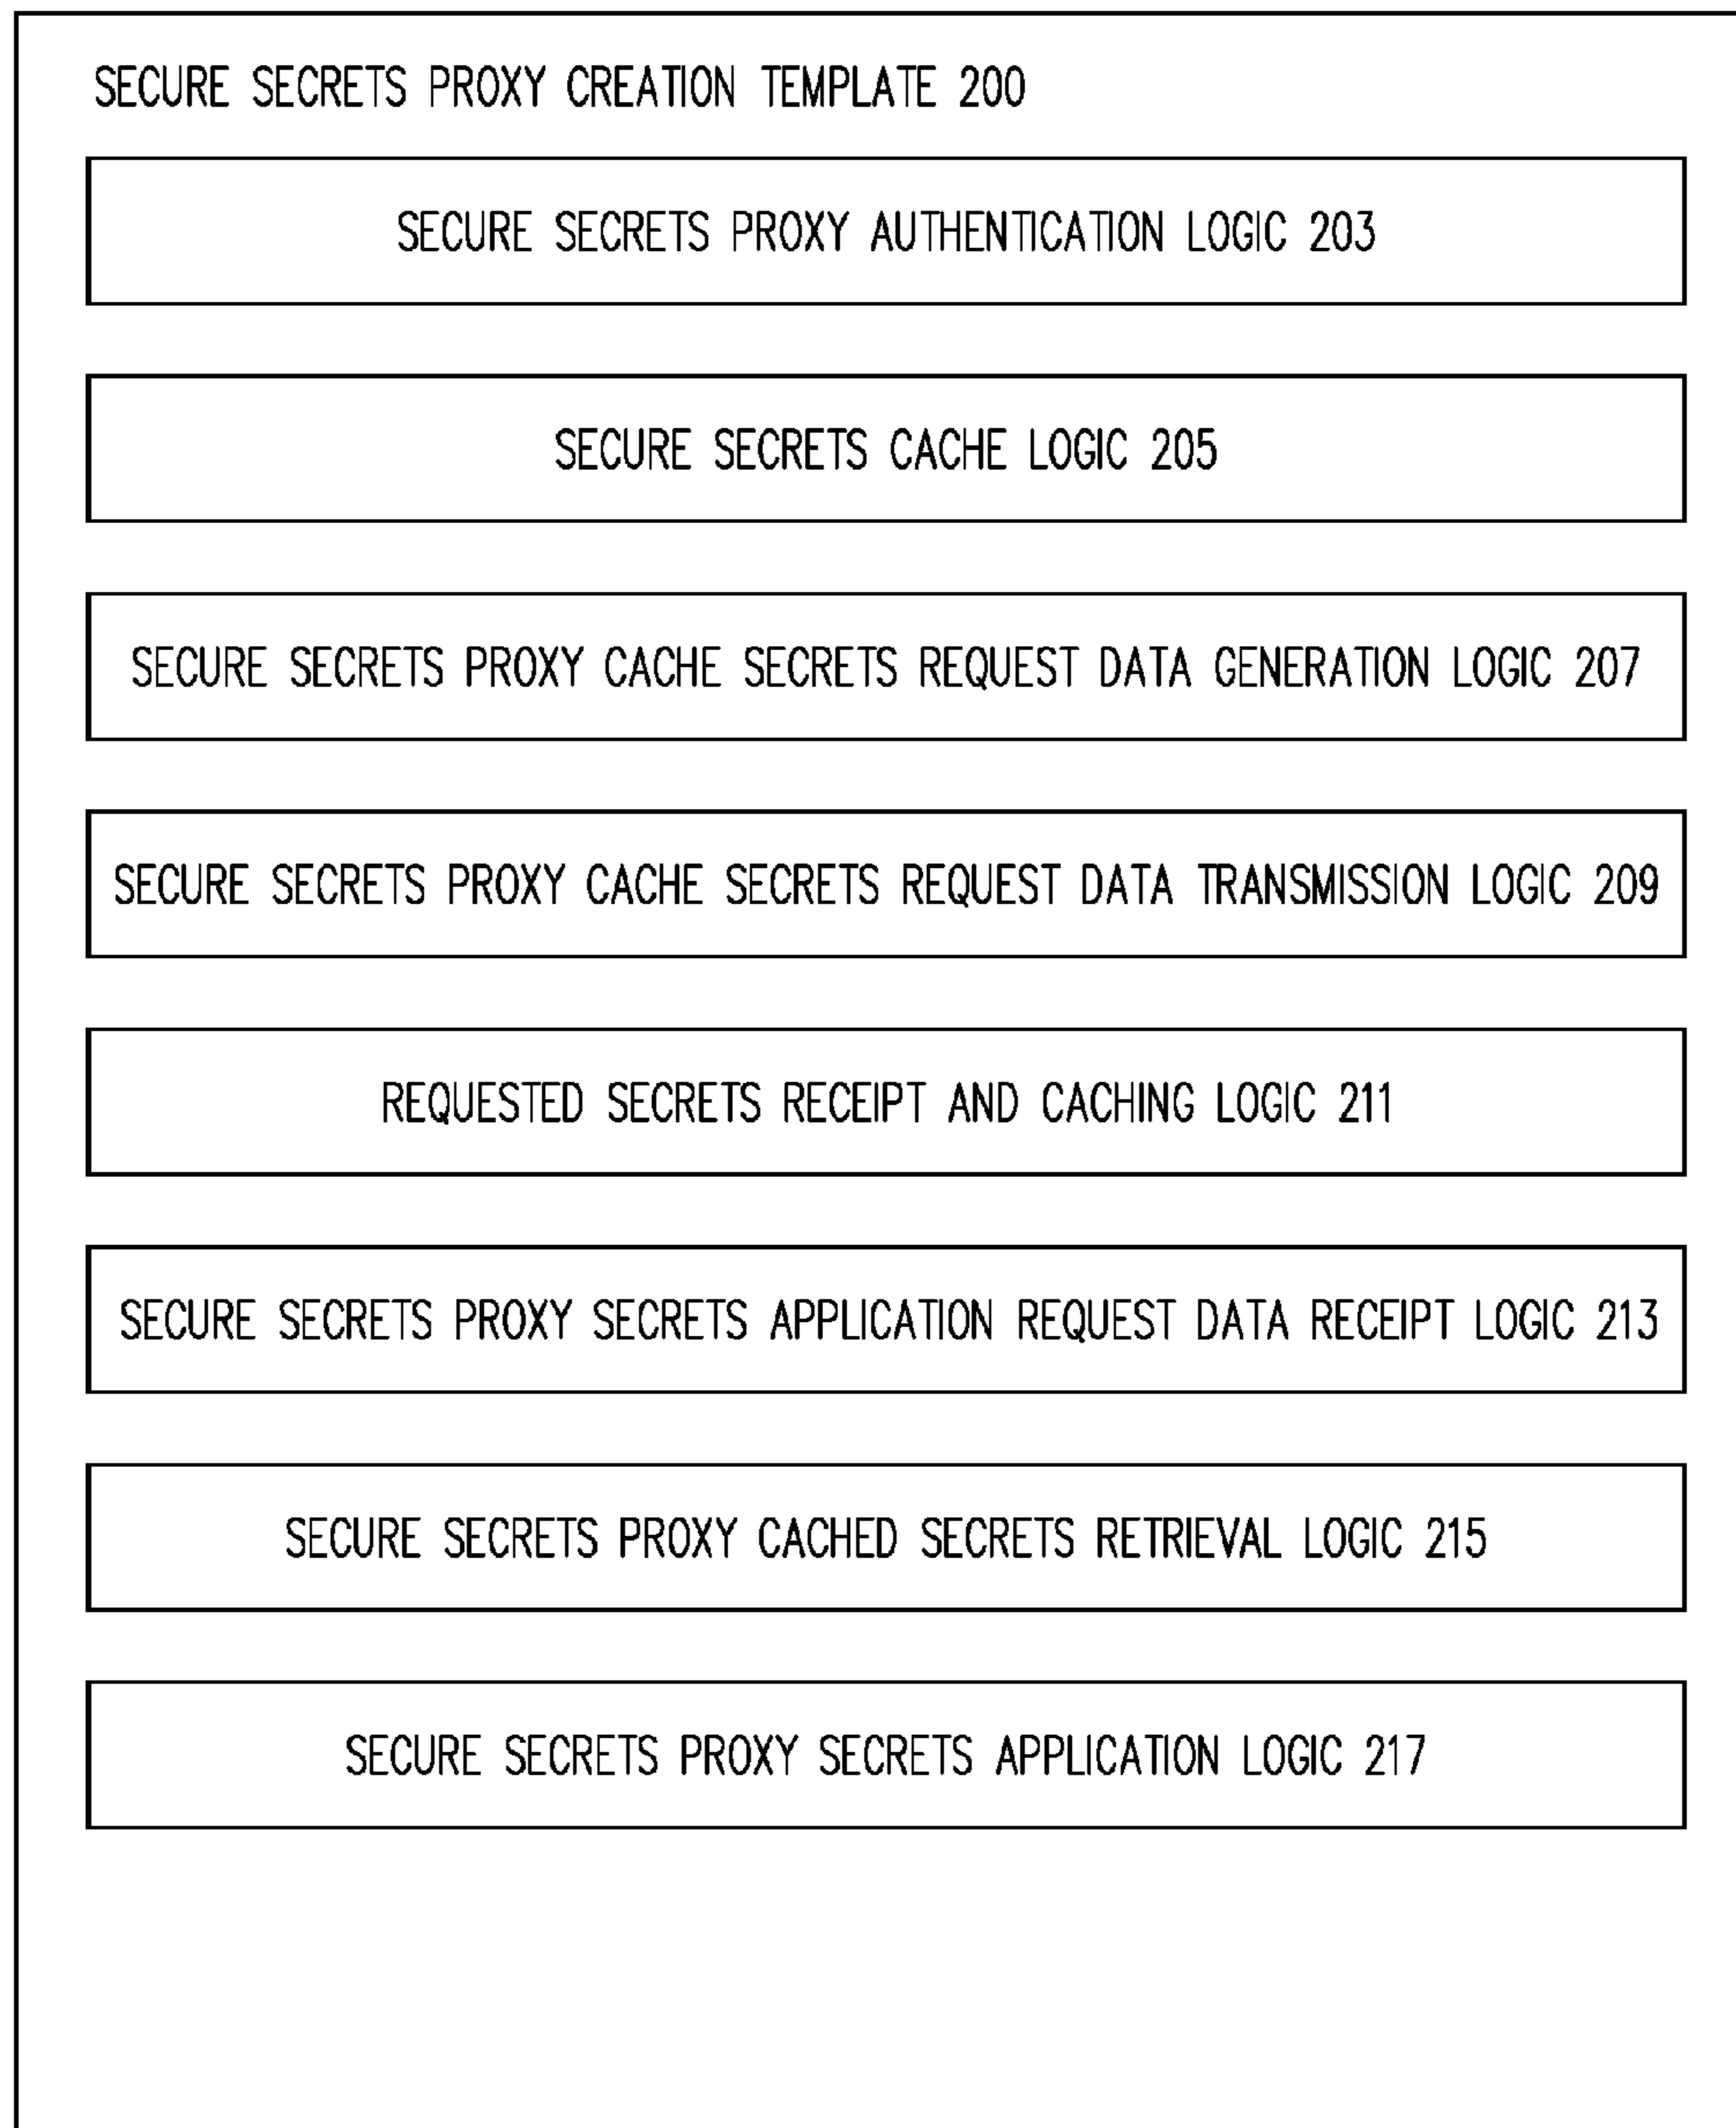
SECURE SECRETS PROXY CREATION TEMPLATE 200

SECURE SECRETS PROXY AUTHENTICATION LOGIC 203

SECURE SECRETS CACHE LOGIC 205

SECURE SECRETS PROXY CACHE SECRETS REQUEST DATA GENERATION LOGIC 207

SECURE SECRETS PROXY CACHE SECRETS REQUEST DATA TRANSMISSION LOGIC 209

REQUESTED SECRETS RECEIPT AND CACHING LOGIC 211

SECURE SECRETS PROXY SECRETS APPLICATION REQUEST DATA RECEIPT LOGIC 213

SECURE SECRETS PROXY CACHED SECRETS RETRIEVAL LOGIC 215

SECURE SECRETS PROXY SECRETS APPLICATION LOGIC 217